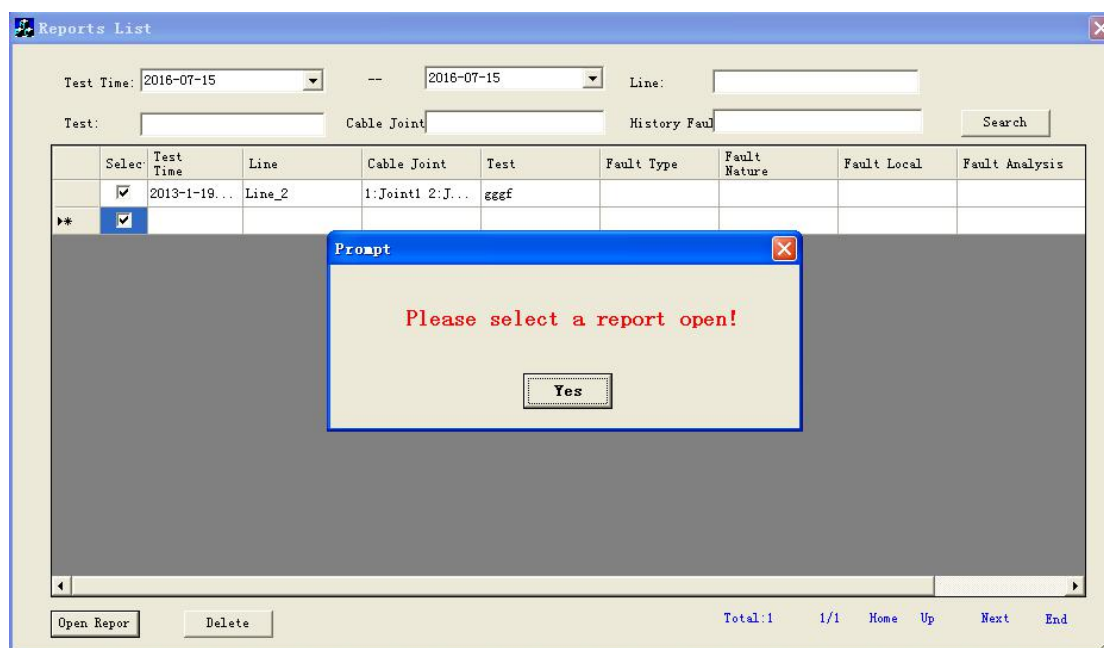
Reports List

Test Time: 2016-07-15 -- 2016-07-15 Line:

Test: Cable Joint History Faul Search

| | Selec | Test Time | Line | Cable Joint | Test | Fault Type | Fault Nature | Fault Local | Fault Analysis |
|---|---|---|---|---|---|---|---|---|---|
| | ☑ | 2013-1-19... | Line_2 | 1:Joint1 2:J... | gggf | | | | |
| ▸* | ☑ | | | | | | | | |

Prompt

Please select a report open!

Yes

Open Repor Delete

Total:1 1/1 Home Up Next End